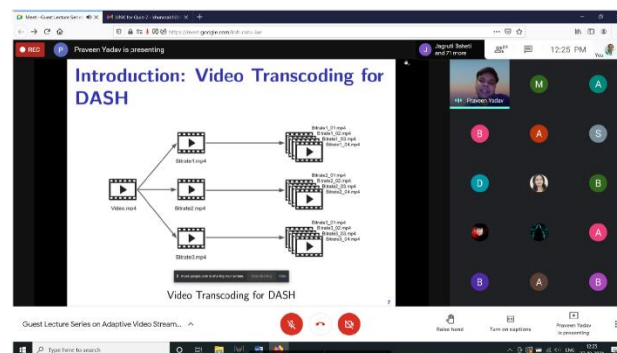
Meet - Guest Lecture Series
SINK for Quiz 2 - shavyaetishi
https://meet.google.com/
RED
P Praveen Yadav is presenting
J Jagruti Saheti and 71 more
12:25 PM
You

Introduction: Video Transcoding for DASH

Video.mp4
Bitrate1.mp4
Bitrate2.mp4
Bitrate3.mp4
Bitrate1_01.mp4
Bitrate1_02.mp4
Bitrate1_03.mp4
Bitrate1_04.mp4
Bitrate2_01.mp4
Bitrate2_02.mp4
Bitrate2_03.mp4
Bitrate2_04.mp4
Bitrate3_01.mp4
Bitrate3_02.mp4
Bitrate3_03.mp4
Bitrate3_04.mp4

Video Transcoding for DASH
7

Praveen Yadav
M
A
B
A
S
D
B
A
B
A
B

Guest Lecture Series on Adaptive Video Stream...
Raise hand
Turn on captions
Praveen Yadav is presenting

Type here to search
ENG
12:25